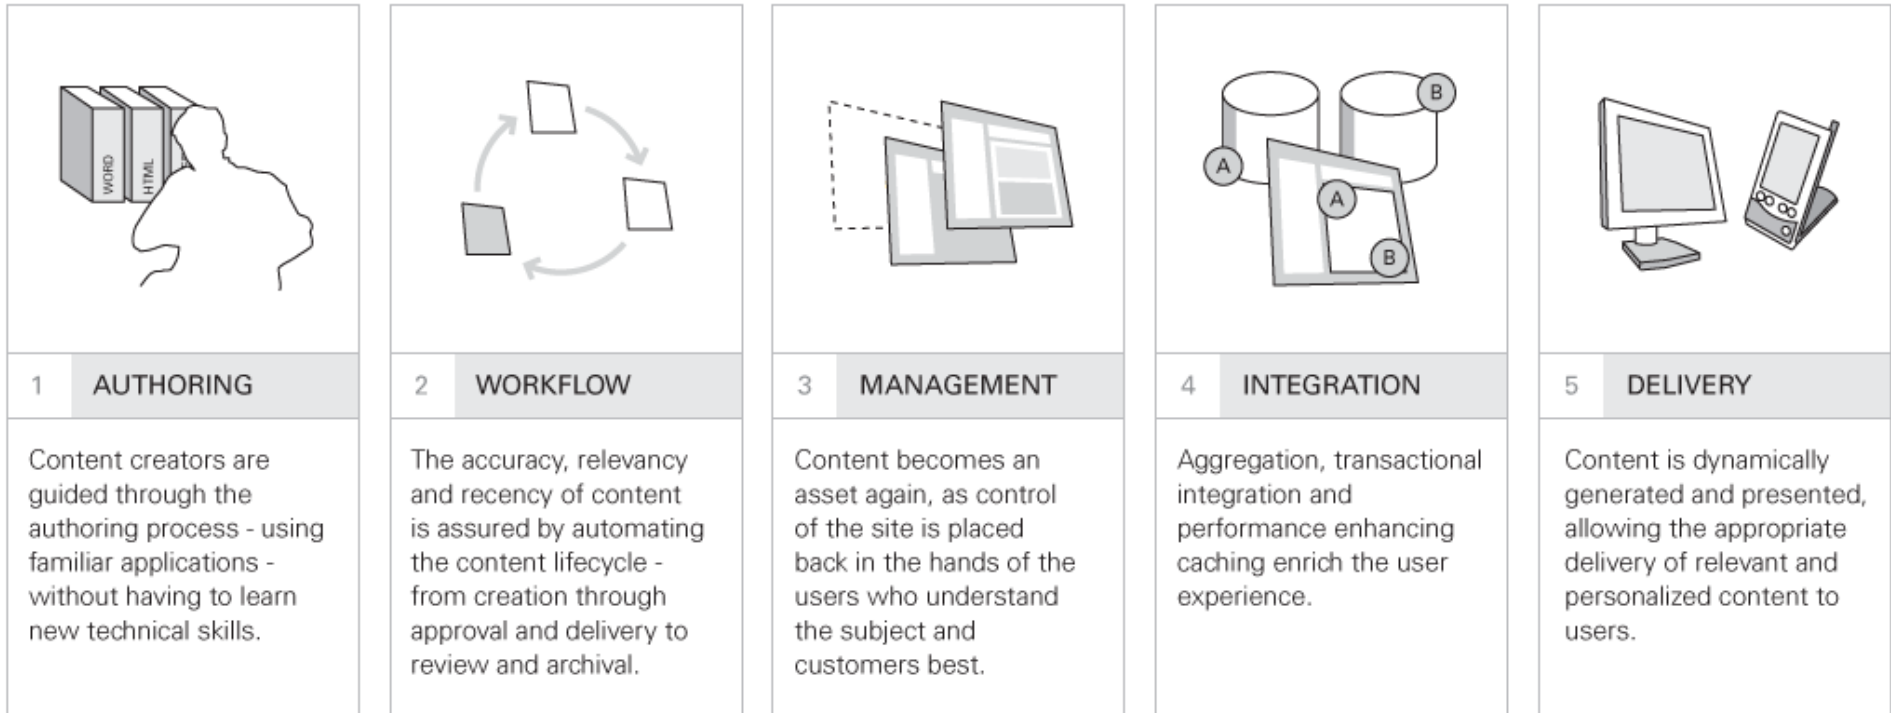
WORD HTML

1 AUTHORING

Content creators are guided through the authoring process - using familiar applications - without having to learn new technical skills.

2 WORKFLOW

The accuracy, relevancy and recency of content is assured by automating the content lifecycle - from creation through approval and delivery to review and archival.

3 MANAGEMENT

Content becomes an asset again, as control of the site is placed back in the hands of the users who understand the subject and customers best.

B A A B

4 INTEGRATION

Aggregation, transactional integration and performance enhancing caching enrich the user experience.

5 DELIVERY

Content is dynamically generated and presented, allowing the appropriate delivery of relevant and personalized content to users.